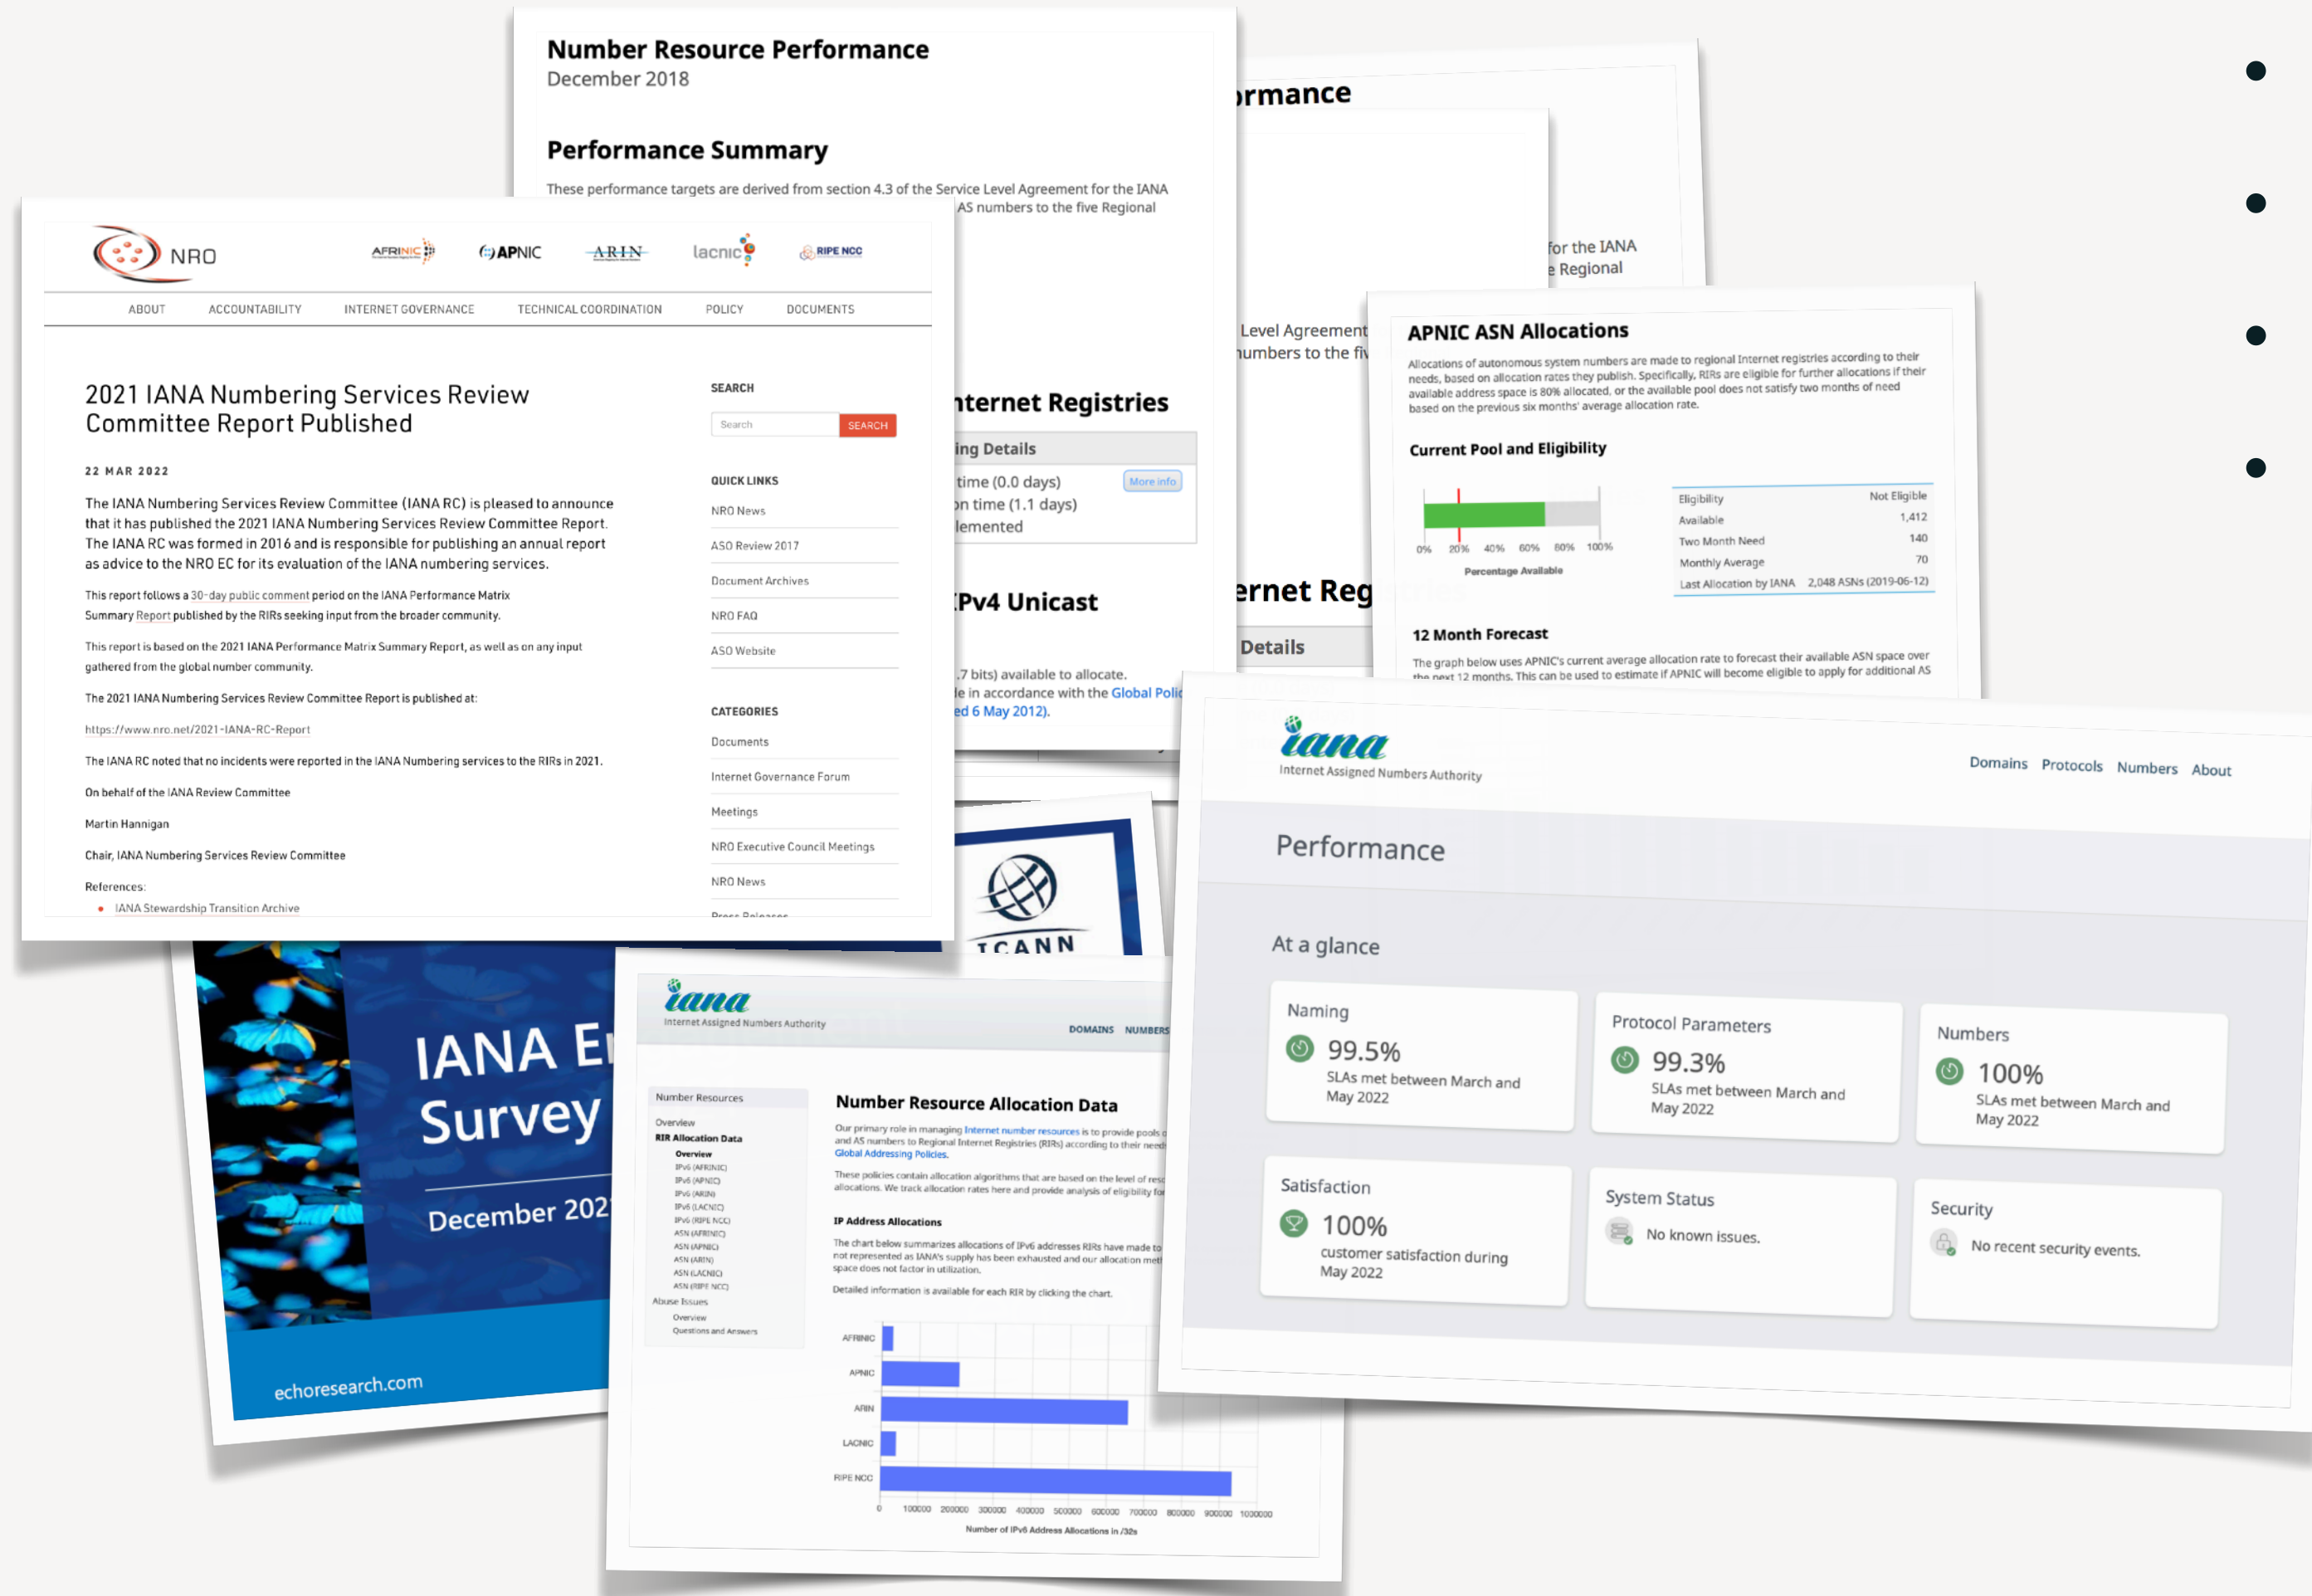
Number Resource Performance
December 2018

Performance Summary

These performance targets are derived from section 4.3 of the Service Level Agreement for the IANA AS numbers to the five Regional

rmance

for the IANA
Regional

Level Agreement
numbers to the fi

nternet Registries

ing Details

time (0.0 days)
on time (1.1 days)
lemented

More info

Pv4 Unicast

.7 bits) available to allocate.
e in accordance with the Global Polic
ed 6 May 2012).

ernet Reg

Details

APNIC ASN Allocations

Allocations of autonomous system numbers are made to regional Internet registries according to their needs, based on allocation rates they publish. Specifically, RIRs are eligible for further allocations if their available address space is 80% allocated, or the available pool does not satisfy two months of need based on the previous six months' average allocation rate.

Current Pool and Eligibility

0% 20% 40% 60% 80% 100%
Percentage Available

| Eligibility | Not Eligible |
|---|---|
| Available | 1,412 |
| Two Month Need | 140 |
| Monthly Average | 70 |
| Last Allocation by IANA | 2,048 ASNs (2019-06-12) |

12 Month Forecast

The graph below uses APNIC's current average allocation rate to forecast their available ASN space over the next 12 months. This can be used to estimate if APNIC will become eligible to apply for additional AS

NRO AFRINIC APNIC ARIN lacnic RIPE NCC

ABOUT ACCOUNTABILITY INTERNET GOVERNANCE TECHNICAL COORDINATION POLICY DOCUMENTS

2021 IANA Numbering Services Review Committee Report Published

22 MAR 2022

The IANA Numbering Services Review Committee (IANA RC) is pleased to announce that it has published the 2021 IANA Numbering Services Review Committee Report. The IANA RC was formed in 2016 and is responsible for publishing an annual report as advice to the NRO EC for its evaluation of the IANA numbering services.

This report follows a 30-day public comment period on the IANA Performance Matrix Summary Report published by the RIRs seeking input from the broader community.

This report is based on the 2021 IANA Performance Matrix Summary Report, as well as on any input gathered from the global number community.

The 2021 IANA Numbering Services Review Committee Report is published at:

https://www.nro.net/2021-IANA-RC-Report

The IANA RC noted that no incidents were reported in the IANA Numbering services to the RIRs in 2021.

On behalf of the IANA Review Committee

Martin Hannigan

Chair, IANA Numbering Services Review Committee

References:
• IANA Stewardship Transition Archive

SEARCH
Search SEARCH

QUICK LINKS
NRO News
ASO Review 2017
Document Archives
NRO FAQ
ASO Website

CATEGORIES
Documents
Internet Governance Forum
Meetings
NRO Executive Council Meetings
NRO News
Press Releases

ICANN

IANA E
Survey
December 202
echoresearch.com

iana
Internet Assigned Numbers Authority
DOMAINS NUMBERS

Number Resources
Overview
RIR Allocation Data
Overview
IPv6 (AFRINIC)
IPv6 (APNIC)
IPv6 (ARIN)
IPv6 (LACNIC)
IPv6 (RIPE NCC)
ASN (AFRINIC)
ASN (APNIC)
ASN (ARIN)
ASN (LACNIC)
ASN (RIPE NCC)
Abuse Issues
Overview
Questions and Answers

Number Resource Allocation Data

Our primary role in managing Internet number resources is to provide pools o and AS numbers to Regional Internet Registries (RIRs) according to their need Global Addressing Policies.

These policies contain allocation algorithms that are based on the level of res allocations. We track allocation rates here and provide analysis of eligibility fo

IP Address Allocations

The chart below summarizes allocations of IPv6 addresses RIRs have made to not represented as IANA's supply has been exhausted and our allocation met space does not factor in utilization.

Detailed information is available for each RIR by clicking the chart.

AFRINIC
APNIC
ARIN
LACNIC
RIPE NCC
0 100000 200000 300000 400000 500000 600000 700000 800000 900000 1000000
Number of IPv6 Address Allocations in /32s

iana
Internet Assigned Numbers Authority
Domains Protocols Numbers About

Performance

At a glance

Naming
99.5%
SLAs met between March and May 2022

Protocol Parameters
99.3%
SLAs met between March and May 2022

Numbers
100%
SLAs met between March and May 2022

Satisfaction
100%
customer satisfaction during May 2022

System Status
No known issues.

Security
No recent security events.